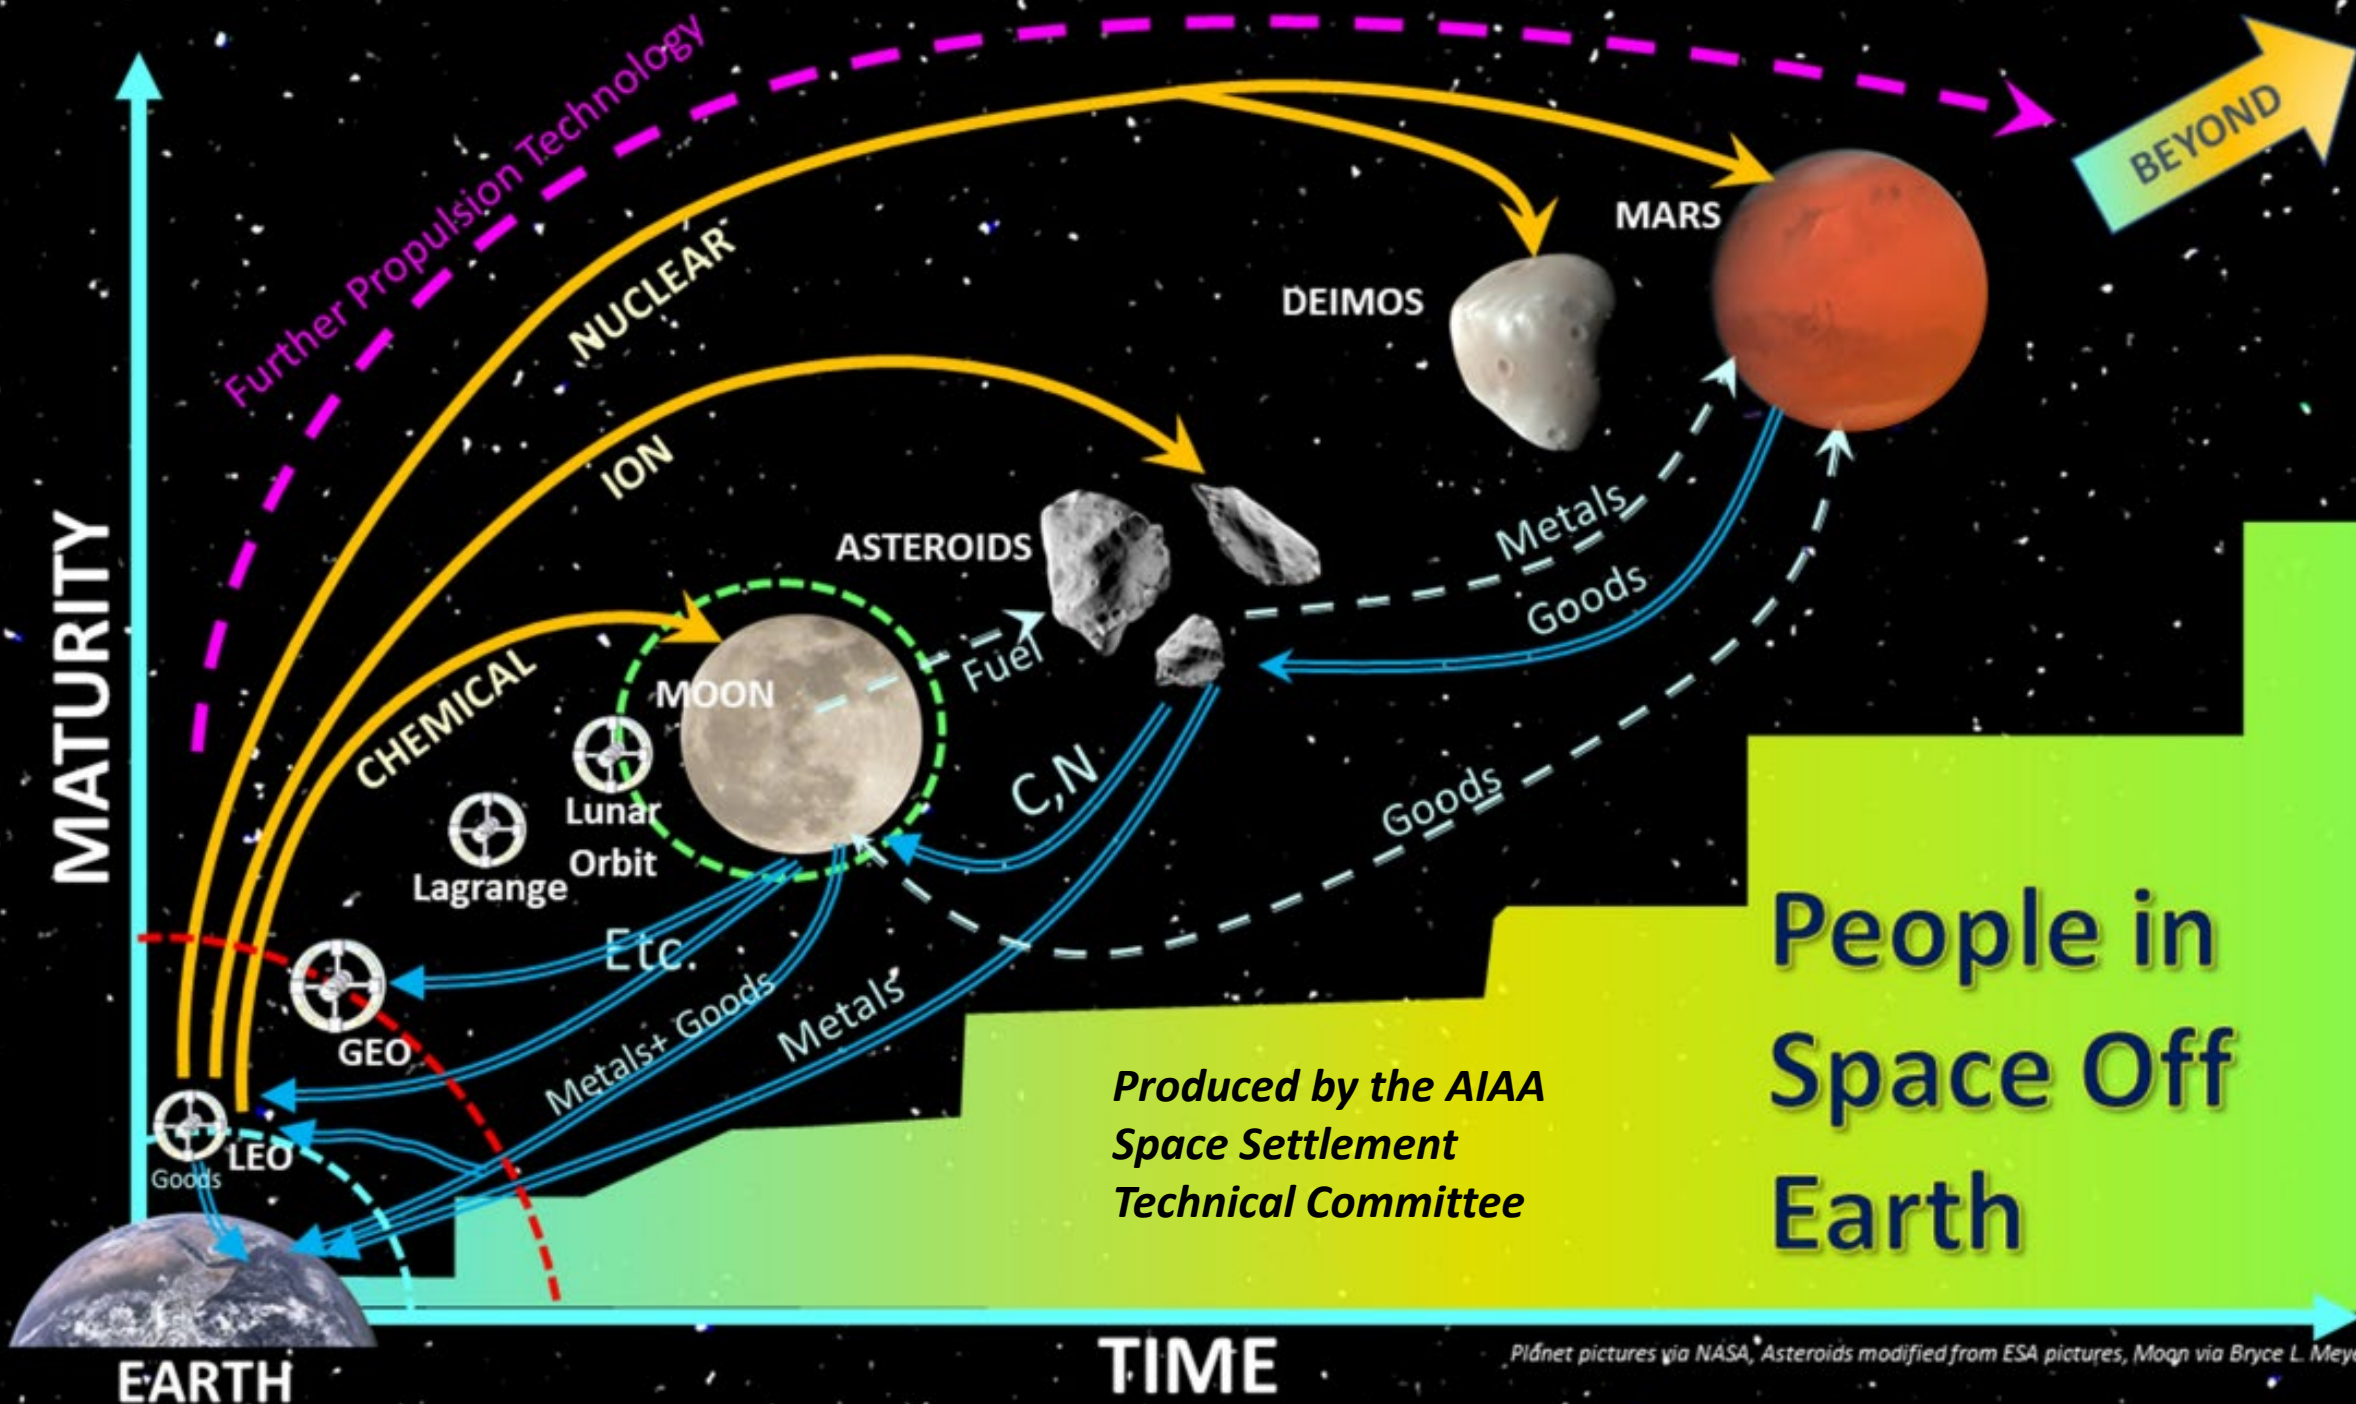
Further Propulsion Technology

BEYOND

NUCLEAR

MARS

DEIMOS

ION

ASTEROIDS

Metals

Goods

CHEMICAL

MOON

Fuel

MATURITY

Lunar Orbit

Lagrange

C,N

Goods

Etc.

GEO

Metals+ Goods

Metals

LEO

Goods

Produced by the AIAA Space Settlement Technical Committee

People in Space Off Earth

EARTH

TIME

Planet pictures via NASA, Asteroids modified from ESA pictures, Moon via Bryce L. Mey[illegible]